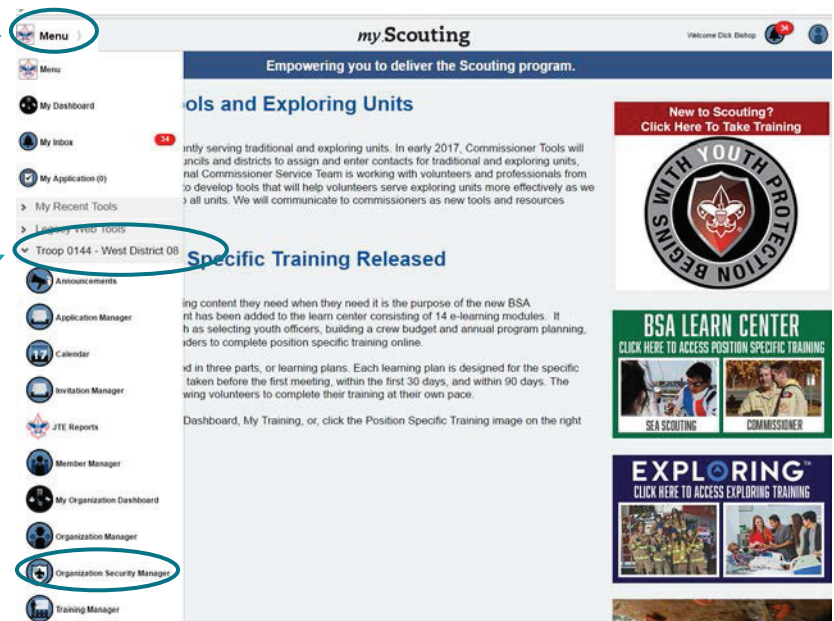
Menu

my.Scouting

Welcome Dick Bishop 34

Empowering you to deliver the Scouting program.

Menu
My Dashboard
My Inbox 34
My Application (0)
> My Recent Tools
> Legacy Web Tools
Troop 0144 - West District 08
Announcements
Application Manager
17 Calendar
Invitation Manager
JTE Reports
Member Manager
My Organization Dashboard
Organization Manager
Organization Security Manager
Training Manager

ools and Exploring Units

ently serving traditional and exploring units. In early 2017, Commissioner Tools will uncils and districts to assign and enter contacts for traditional and exploring units, onal Commissioner Service Team is working with volunteers and professionals from to develop tools that will help volunteers serve exploring units more effectively as we o all units. We will communicate to commissioners as new tools and resources

Specific Training Released

ing content they need when they need it is the purpose of the new BSA nt has been added to the learn center consisting of 14 e-learning modules. It h as selecting youth officers, building a crew budget and annual program planning, aders to complete position specific training online.

d in three parts, or learning plans. Each learning plan is designed for the specific taken before the first meeting, within the first 30 days, and within 90 days. The wing volunteers to complete their training at their own pace.

Dashboard, My Training, or, click the Position Specific Training image on the right

New to Scouting? Click Here To Take Training

WITH YOUTH PROTECTION BEGINS

BSA LEARN CENTER
CLICK HERE TO ACCESS POSITION SPECIFIC TRAINING
SEA SCOUTING
COMMISSIONER

EXPLORING
CLICK HERE TO ACCESS EXPLORING TRAINING